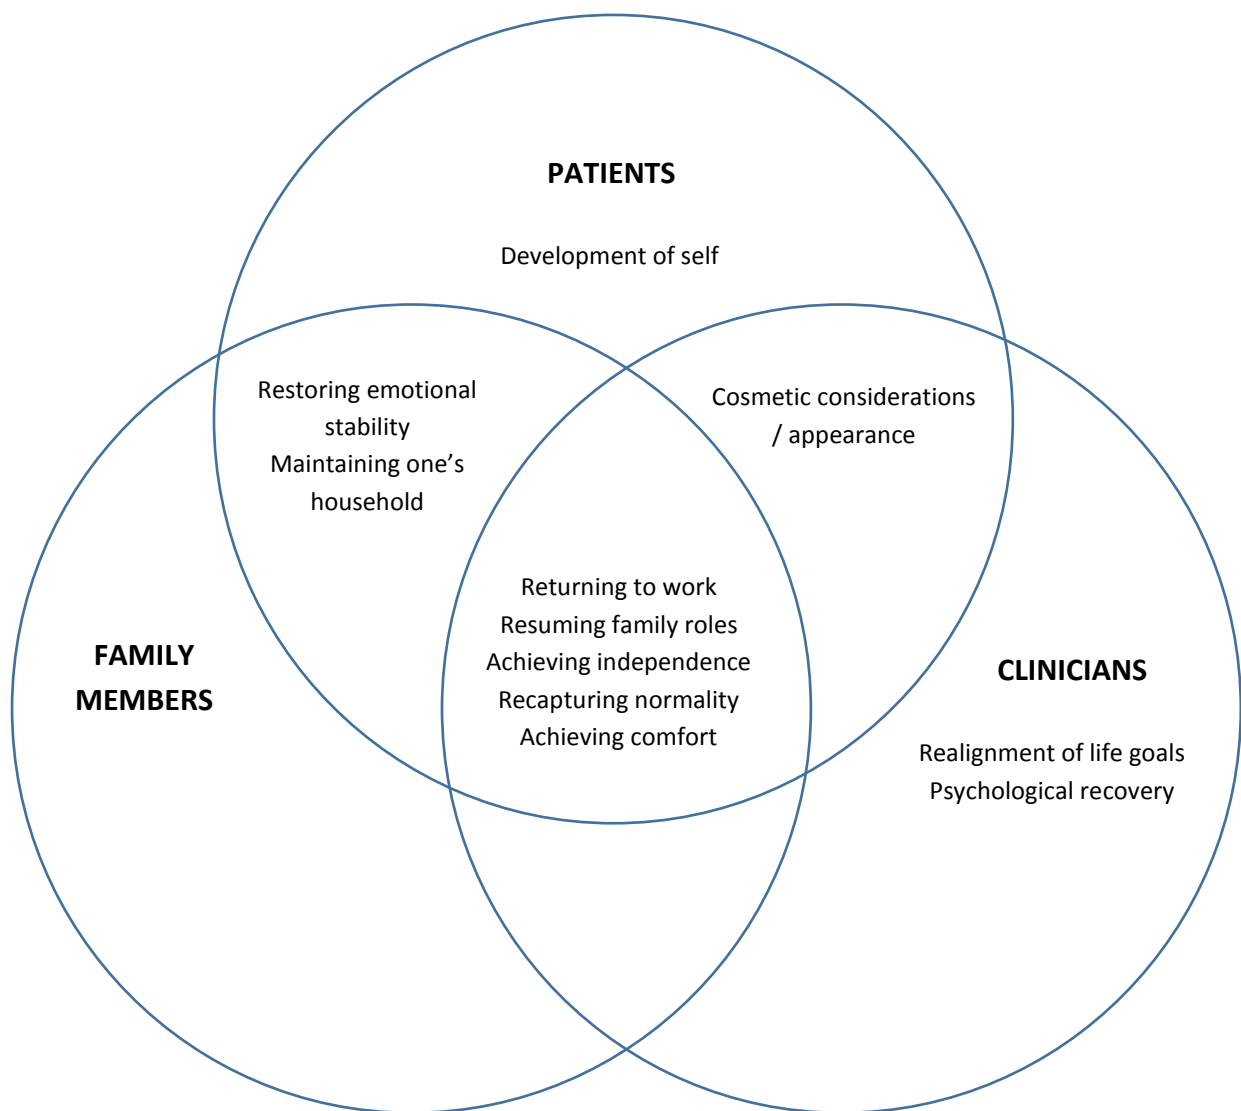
PATIENTS

Development of self

Restoring emotional stability
Maintaining one's household

Cosmetic considerations / appearance

Returning to work
Resuming family roles
Achieving independence
Recapturing normality
Achieving comfort

FAMILY MEMBERS

CLINICIANS

Realignment of life goals
Psychological recovery